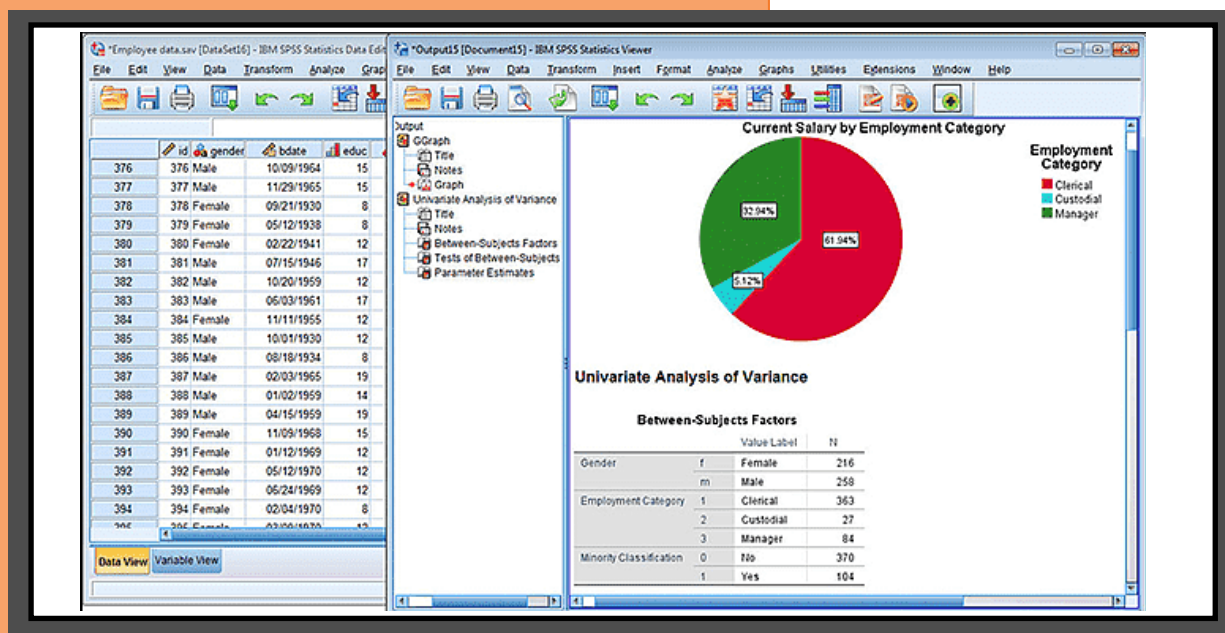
*Employee data.sav [DataSet16] - IBM SPSS Statistics Data Edit

File Edit View Data Transform Analyze Grap

| | id | gender | bdate | educ |
|---|---|---|---|---|
| 376 | 376 | Male | 10/09/1964 | 15 |
| 377 | 377 | Male | 11/29/1965 | 15 |
| 378 | 378 | Female | 09/21/1930 | 8 |
| 379 | 379 | Female | 05/12/1938 | 8 |
| 380 | 380 | Female | 02/22/1941 | 12 |
| 381 | 381 | Male | 07/15/1946 | 17 |
| 382 | 382 | Male | 10/20/1959 | 12 |
| 383 | 383 | Male | 06/03/1961 | 17 |
| 384 | 384 | Female | 11/11/1955 | 12 |
| 385 | 385 | Male | 10/01/1930 | 12 |
| 386 | 386 | Male | 08/18/1934 | 8 |
| 387 | 387 | Male | 02/03/1965 | 19 |
| 388 | 388 | Male | 01/02/1959 | 14 |
| 389 | 389 | Male | 04/15/1959 | 19 |
| 390 | 390 | Female | 11/09/1968 | 15 |
| 391 | 391 | Female | 01/12/1969 | 12 |
| 392 | 392 | Female | 05/12/1970 | 12 |
| 393 | 393 | Female | 06/24/1969 | 12 |
| 394 | 394 | Female | 02/04/1970 | 8 |

Data View Variable View

*Output15 [Document15] - IBM SPSS Statistics Viewer

File Edit View Data Transform Insert Format Analyze Graphs Utilities Extensions Window Help

Output
GGraph
Title
Notes
Graph
Univariate Analysis of Variance
Title
Notes
Between-Subjects Factors
Tests of Between-Subjects
Parameter Estimates

Current Salary by Employment Category

Employment Category
Clerical
Custodial
Manager

32.94%
61.94%
5.12%

Univariate Analysis of Variance

Between-Subjects Factors

| | | Value Label | N |
|---|---|---|---|
| Gender | f | Female | 216 |
| | m | Male | 258 |
| Employment Category | 1 | Clerical | 363 |
| | 2 | Custodial | 27 |
| | 3 | Manager | 84 |
| Minority Classification | 0 | No | 370 |
| | 1 | Yes | 104 |